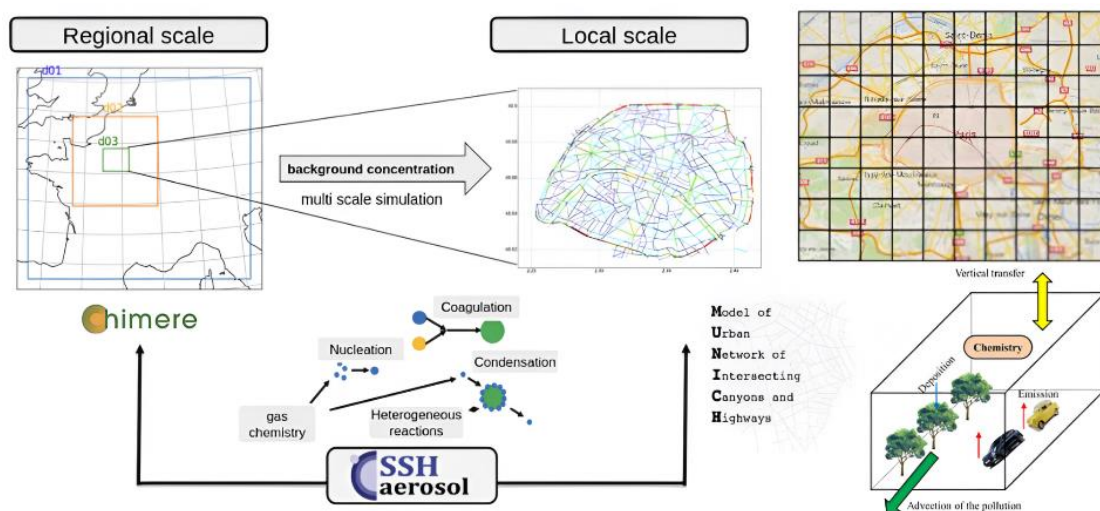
Regional scale

Local scale

d01

d02

d03

background concentration

multi scale simulation

Saint-Denis

Paris

Vertical transfer

Chemistry

Deposition

Emission

Advection of the pollution

chimere

Coagulation

Nucleation

Condensation

gas chemistry

Heterogeneous reactions

SSH aerosol

Model of
Urban
Network of
Intersecting
Canyons and
Highways